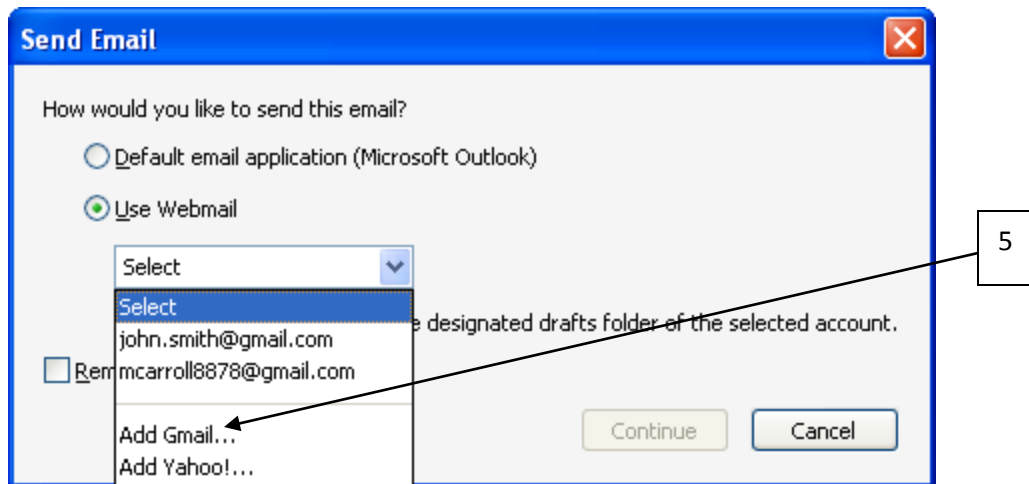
Send Email

How would you like to send this email?

Default email application (Microsoft Outlook)

Use Webmail

Select

Select
john.smith@gmail.com
mcarroll8878@gmail.com

Add Gmail...
Add Yahoo!...

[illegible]e designated drafts folder of the selected account.

Rem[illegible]

Continue

Cancel

5